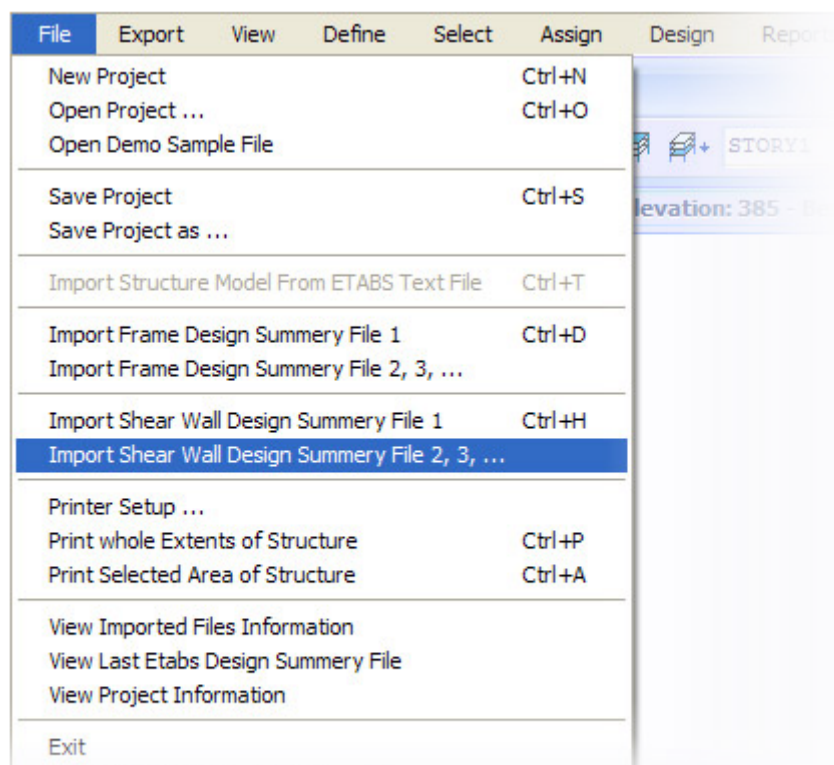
File Export View Define Select Assign Design Report

New Project Ctrl+N
Open Project ... Ctrl+O
Open Demo Sample File

Save Project Ctrl+S
Save Project as ...

Import Structure Model From ETABS Text File Ctrl+T

Import Frame Design Summery File 1 Ctrl+D
Import Frame Design Summery File 2, 3, ...

Import Shear Wall Design Summery File 1 Ctrl+H
Import Shear Wall Design Summery File 2, 3, ...

Printer Setup ...
Print whole Extents of Structure Ctrl+P
Print Selected Area of Structure Ctrl+A

View Imported Files Information
View Last Etabs Design Summery File
View Project Information

Exit

STORY1
levation: 385 - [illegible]